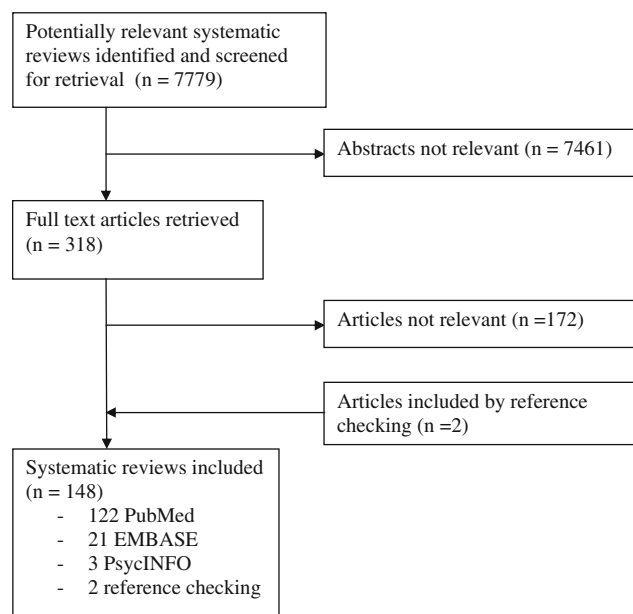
Potentially relevant systematic reviews identified and screened for retrieval (n = 7779)

Abstracts not relevant (n = 7461)

Full text articles retrieved (n = 318)

Articles not relevant (n =172)

Articles included by reference checking (n =2)

Systematic reviews included (n = 148)
- 122 PubMed
- 21 EMBASE
- 3 PsycINFO
- 2 reference checking